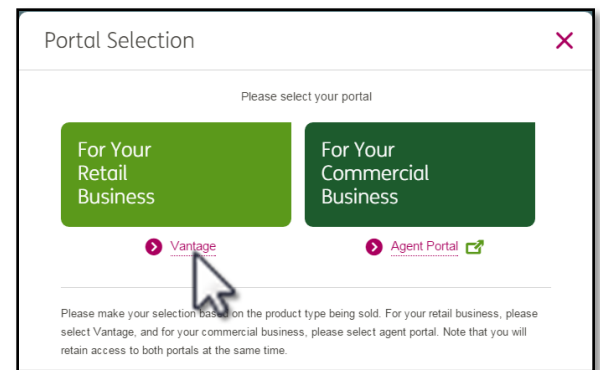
Portal Selection

×

Please select your portal

For Your Retail Business

For Your Commercial Business

Vantage

Agent Portal

Please make your selection bas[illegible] on the product type being sold. For your retail business, please select Vantage, and for your commercial business, please select agent portal. Note that you will retain access to both portals at the same time.